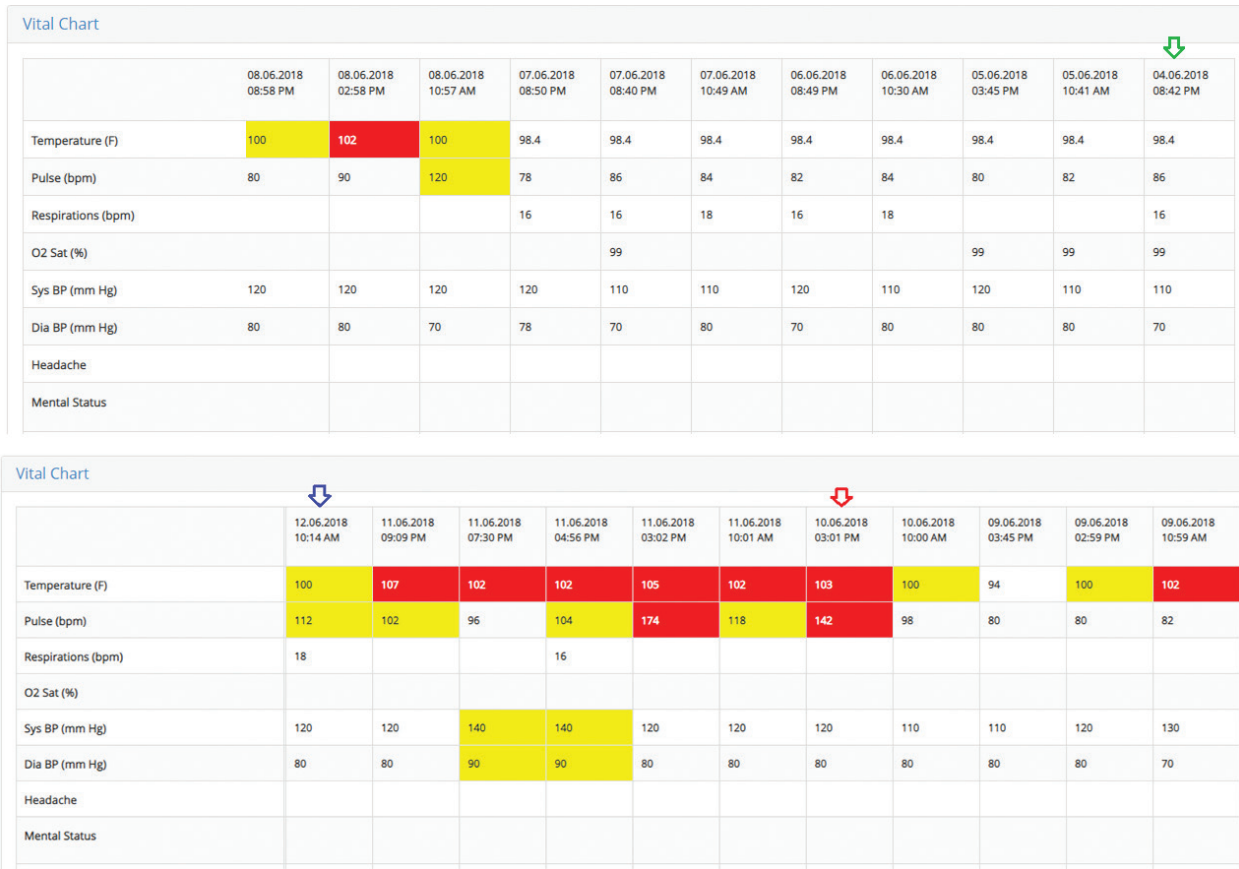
Vital Chart

| | 08.06.2018 08:58 PM | 08.06.2018 02:58 PM | 08.06.2018 10:57 AM | 07.06.2018 08:50 PM | 07.06.2018 08:40 PM | 07.06.2018 10:49 AM | 06.06.2018 08:49 PM | 06.06.2018 10:30 AM | 05.06.2018 03:45 PM | 05.06.2018 10:41 AM | 04.06.2018 08:42 PM |
|---|---|---|---|---|---|---|---|---|---|---|---|
| Temperature (F) | 100 | 102 | 100 | 98.4 | 98.4 | 98.4 | 98.4 | 98.4 | 98.4 | 98.4 | 98.4 |
| Pulse (bpm) | 80 | 90 | 120 | 78 | 86 | 84 | 82 | 84 | 80 | 82 | 86 |
| Respirations (bpm) | | | | 16 | 16 | 18 | 16 | 18 | | | 16 |
| O2 Sat (%) | | | | | 99 | | | | 99 | 99 | 99 |
| Sys BP (mm Hg) | 120 | 120 | 120 | 120 | 110 | 110 | 120 | 110 | 120 | 110 | 110 |
| Dia BP (mm Hg) | 80 | 80 | 70 | 78 | 70 | 80 | 70 | 80 | 80 | 80 | 70 |
| Headache | | | | | | | | | | | |
| Mental Status | | | | | | | | | | | |

Vital Chart

| | 12.06.2018 10:14 AM | 11.06.2018 09:09 PM | 11.06.2018 07:30 PM | 11.06.2018 04:56 PM | 11.06.2018 03:02 PM | 11.06.2018 10:01 AM | 10.06.2018 03:01 PM | 10.06.2018 10:00 AM | 09.06.2018 03:45 PM | 09.06.2018 02:59 PM | 09.06.2018 10:59 AM |
|---|---|---|---|---|---|---|---|---|---|---|---|
| Temperature (F) | 100 | 107 | 102 | 102 | 105 | 102 | 103 | 100 | 94 | 100 | 102 |
| Pulse (bpm) | 112 | 102 | 96 | 104 | 174 | 118 | 142 | 98 | 80 | 80 | 82 |
| Respirations (bpm) | 18 | | | 16 | | | | | | | |
| O2 Sat (%) | | | | | | | | | | | |
| Sys BP (mm Hg) | 120 | 120 | 140 | 140 | 120 | 120 | 120 | 110 | 110 | 120 | 130 |
| Dia BP (mm Hg) | 80 | 80 | 90 | 90 | 80 | 80 | 80 | 80 | 80 | 80 | 70 |
| Headache | | | | | | | | | | | |
| Mental Status | | | | | | | | | | | |